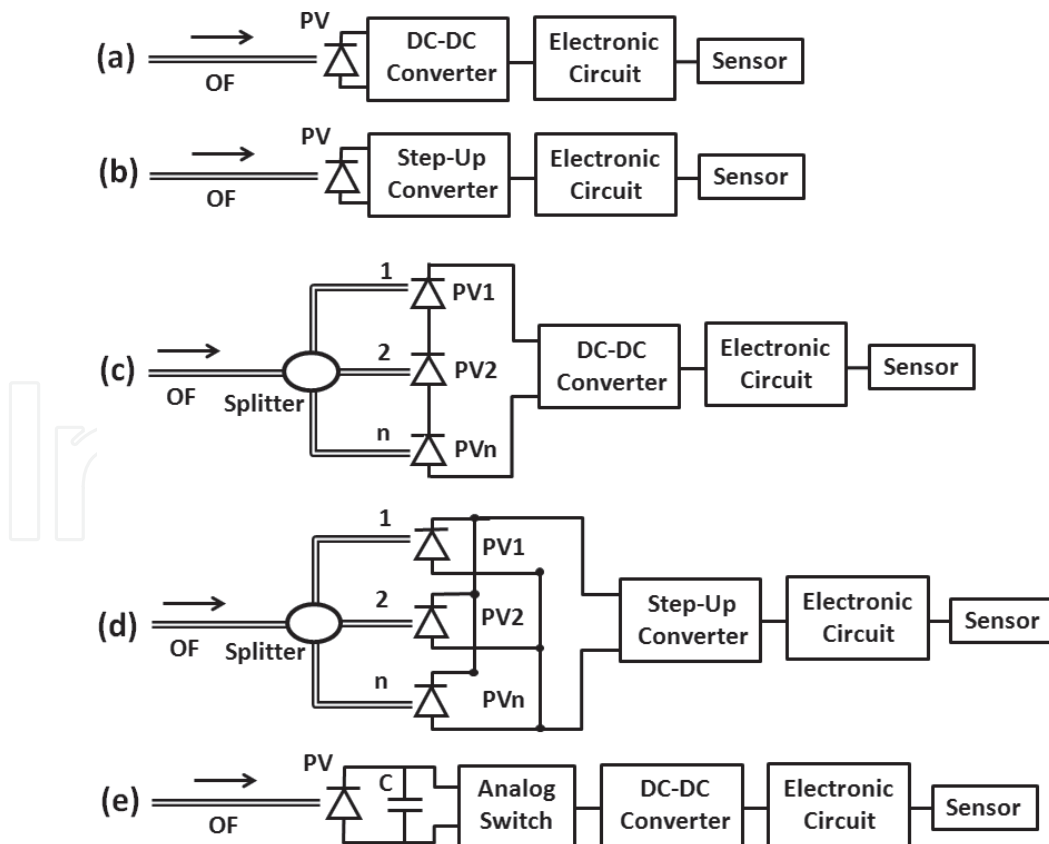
(a) OF PV DC-DC Converter Electronic Circuit Sensor

(b) OF PV Step-Up Converter Electronic Circuit Sensor

(c) OF Splitter 1 2 n PV1 PV2 PVn DC-DC Converter Electronic Circuit Sensor

(d) OF Splitter 1 2 n PV1 PV2 PVn Step-Up Converter Electronic Circuit Sensor

(e) OF PV C Analog Switch DC-DC Converter Electronic Circuit Sensor